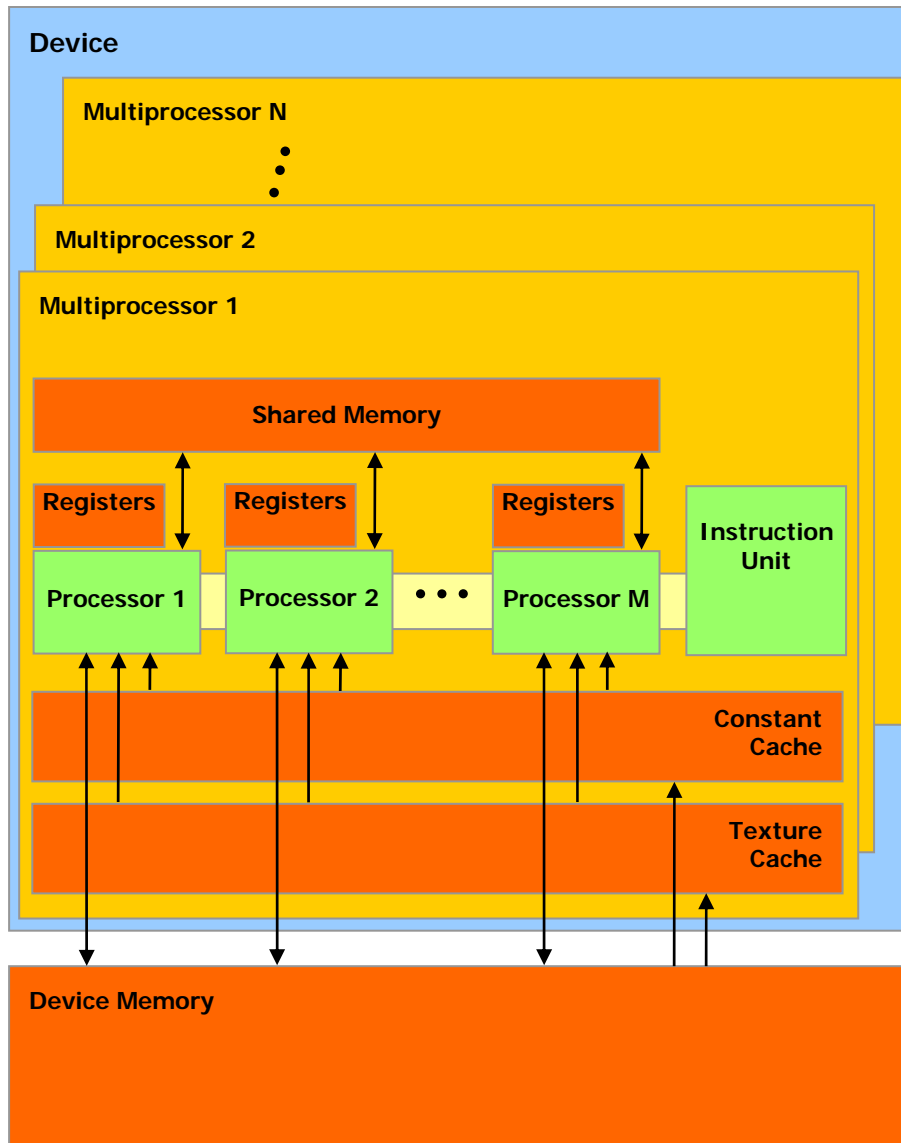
Device

Multiprocessor N

Multiprocessor 2

Multiprocessor 1

Shared Memory

Registers

Registers

Registers

Processor 1

Processor 2

Processor M

Instruction Unit

Constant Cache

Texture Cache

Device Memory